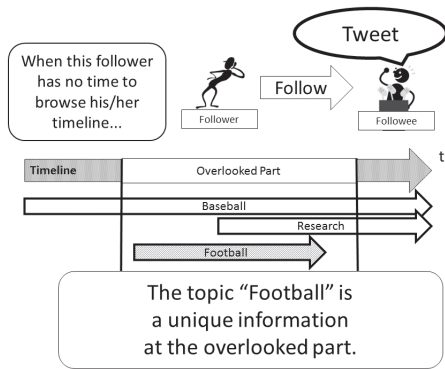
When this follower has no time to browse his/her timeline...

Follower

Follow

Tweet

Followee

Timeline

Overlooked Part

t

Baseball

Research

Football

The topic “Football” is a unique information at the overlooked part.